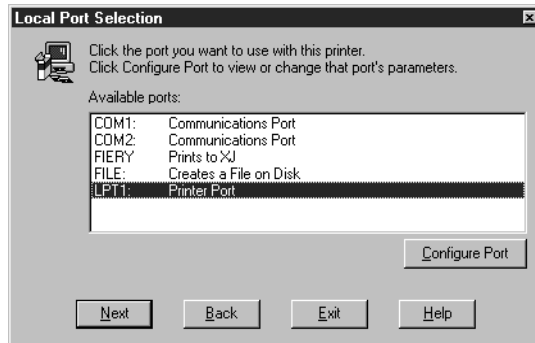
Local Port Selection

Click the port you want to use with this printer.
Click Configure Port to view or change that port's parameters.

Available ports:

| | |
|---|---|
| COM1: | Communications Port |
| COM2: | Communications Port |
| FIERY | Prints to XJ |
| FILE: | Creates a File on Disk |
| LPT1: | Printer Port |

Configure Port

Next Back Exit Help